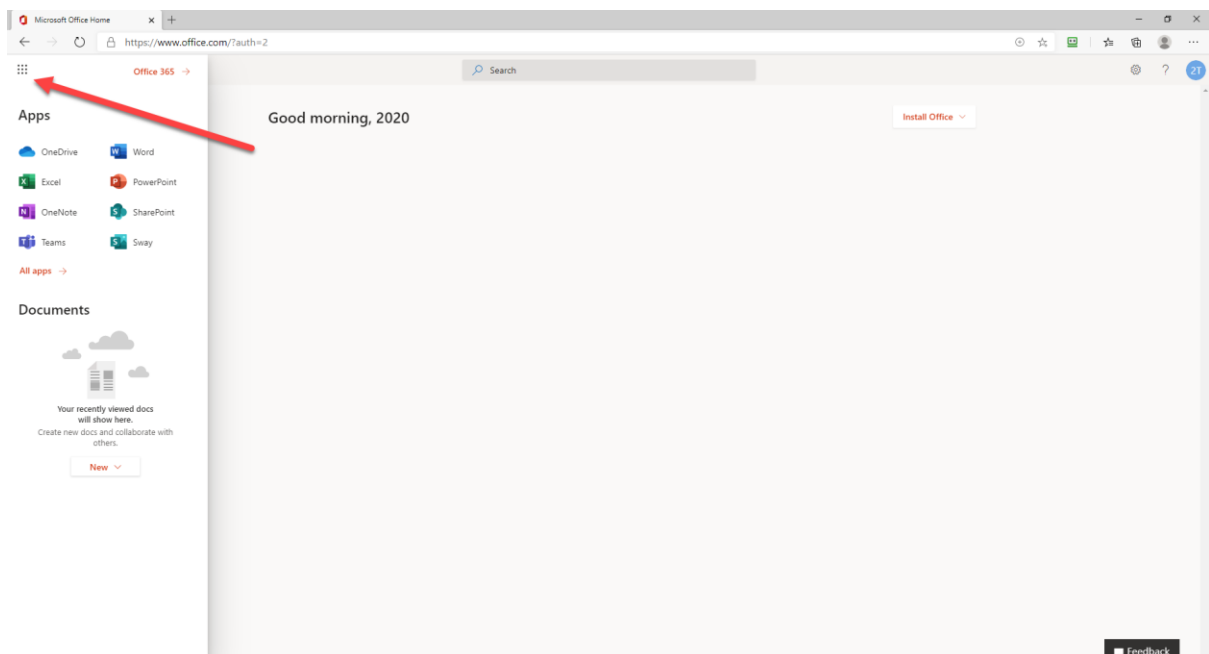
Microsoft Office Home

https://www.office.com/?auth=2

Office 365 →

Search

2T

Apps

OneDrive
Word
Excel
PowerPoint
OneNote
SharePoint
Teams
Sway

All apps →

Documents

Your recently viewed docs will show here.
Create new docs and collaborate with others.

New

Good morning, 2020

Install Office

Feedback